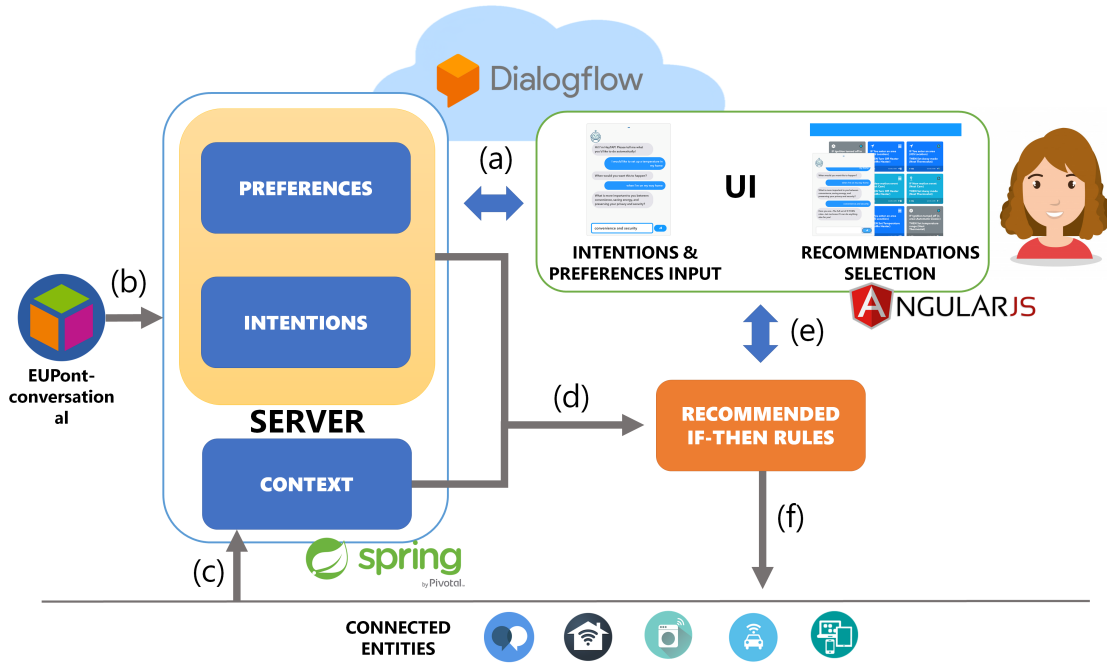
Dialogflow

PREFERENCES

INTENTIONS

SERVER

CONTEXT

spring
by Pivotal.

(a)

(b)

EUPont-conversational

(c)

(d)

(e)

(f)

UI

INTENTIONS & PREFERENCES INPUT

RECOMMENDATIONS SELECTION

ANGULARJS

RECOMMENDED IF-THEN RULES

CONNECTED ENTITIES